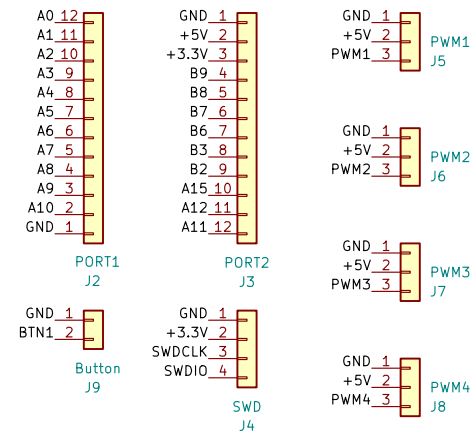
A0 12
A1 11
A2 10
A3 9
A4 8
A5 7
A6 6
A7 5
A8 4
A9 3
A10 2
GND 1
PORT1
J2

GND 1
+5V 2
+3.3V 3
B9 4
B8 5
B7 6
B6 7
B3 8
B2 9
A15 10
A12 11
A11 12
PORT2
J3

GND 1
+5V 2
PWM1 3
PWM1
J5

GND 1
+5V 2
PWM2 3
PWM2
J6

GND 1
+5V 2
PWM3 3
PWM3
J7

GND 1
+5V 2
PWM4 3
PWM4
J8

GND 1
BTN1 2
Button
J9

GND 1
+3.3V 2
SWDCLK 3
SWDIO 4
SWD
J4